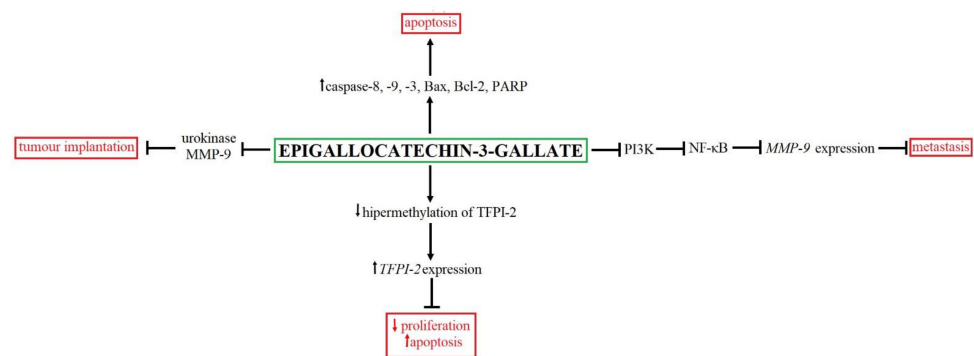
apoptosis

↑caspase-8, -9, -3, Bax, Bcl-2, PARP

tumour implantation

urokinase MMP-9

EPIGALLOCATECHIN-3-GALLATE

PI3K

NF-κB

*MMP-9* expression

metastasis

↓hipermethylation of TFPI-2

↑*TFPI-2* expression

↓ proliferation
↑apoptosis